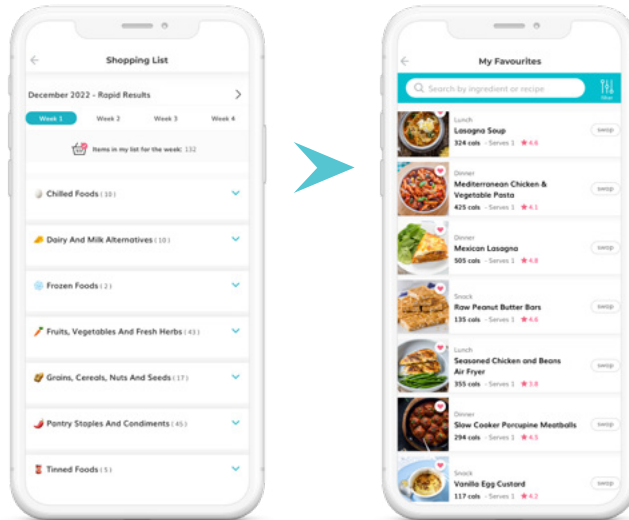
Shopping List

December 2022 - Rapid Results

Week 1 | Week 2 | Week 3 | Week 4

Items in my list for the week: 132

Chilled Foods ( 10 )

Dairy And Milk Alternatives ( 10 )

Frozen Foods ( 2 )

Fruits, Vegetables And Fresh Herbs ( 43 )

Grains, Cereals, Nuts And Seeds ( 17 )

Pantry Staples And Condiments ( 45 )

Tinned Foods ( 5 )

My Favourites

Search by ingredient or recipe

filter

Lunch
Lasagna Soup
324 cals - Serves 1 ★ 4.6
swap

Dinner
Mediterranean Chicken & Vegetable Pasta
425 cals - Serves 1 ★ 4.1
swap

Dinner
Mexican Lasagna
505 cals - Serves 1 ★ 4.8
swap

Snack
Raw Peanut Butter Bars
135 cals - Serves 1 ★ 4.6
swap

Lunch
Seasoned Chicken and Beans Air Fryer
355 cals - Serves 1 ★ 3.8
swap

Dinner
Slow Cooker Porcupine Meatballs
294 cals - Serves 1 ★ 4.5
swap

Snack
Vanilla Egg Custard
117 cals - Serves 1 ★ 4.2
swap